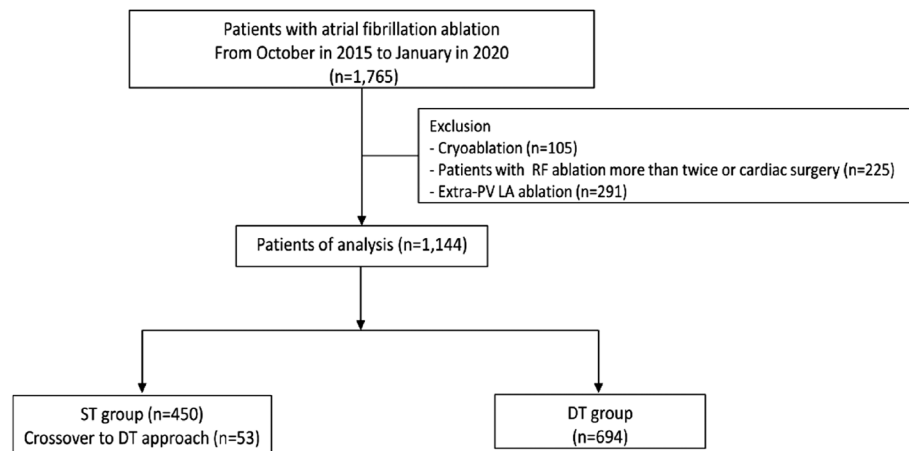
Patients with atrial fibrillation ablation
From October in 2015 to January in 2020
(n=1,765)

Exclusion
- Cryoablation (n=105)
- Patients with RF ablation more than twice or cardiac surgery (n=225)
- Extra-PV LA ablation (n=291)

Patients of analysis (n=1,144)

ST group (n=450)
Crossover to DT approach (n=53)

DT group
(n=694)